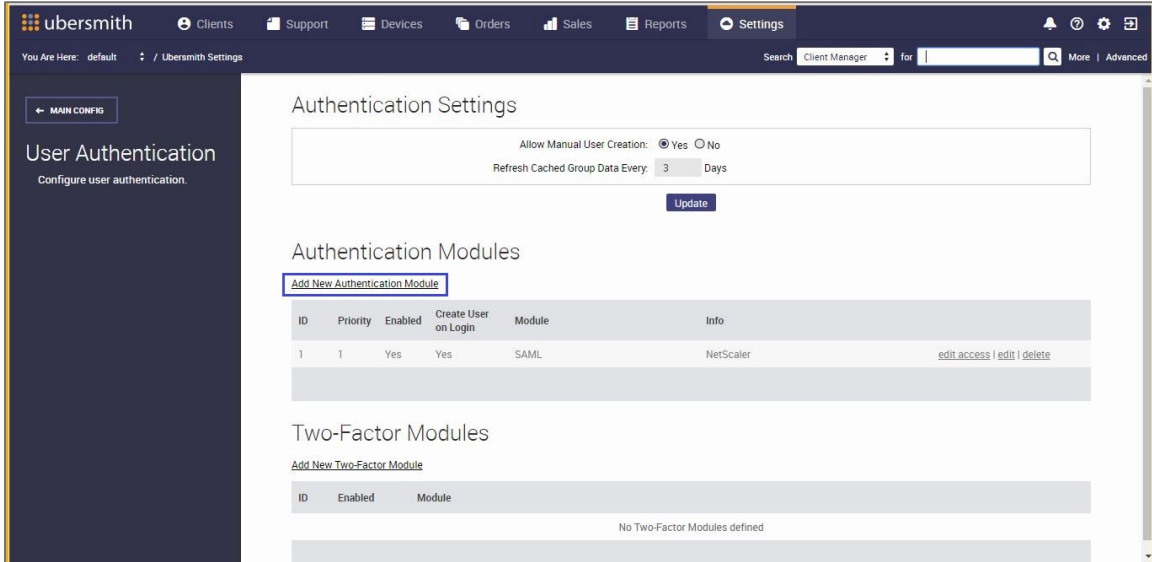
ubersmith Clients Support Devices Orders Sales Reports Settings

You Are Here: default / Ubersmith Settings

Search Client Manager for More | Advanced

← MAIN CONFIG

User Authentication

Configure user authentication.

Authentication Settings

Allow Manual User Creation: Yes No

Refresh Cached Group Data Every: 3 Days

Update

Authentication Modules

Add New Authentication Module

| ID | Priority | Enabled | Create User on Login | Module | Info | |
|---|---|---|---|---|---|---|
| 1 | 1 | Yes | Yes | SAML | NetScaler | edit access \| edit \| delete |

Two-Factor Modules

Add New Two-Factor Module

| ID | Enabled | Module |
|---|---|---|
| No Two-Factor Modules defined | | |